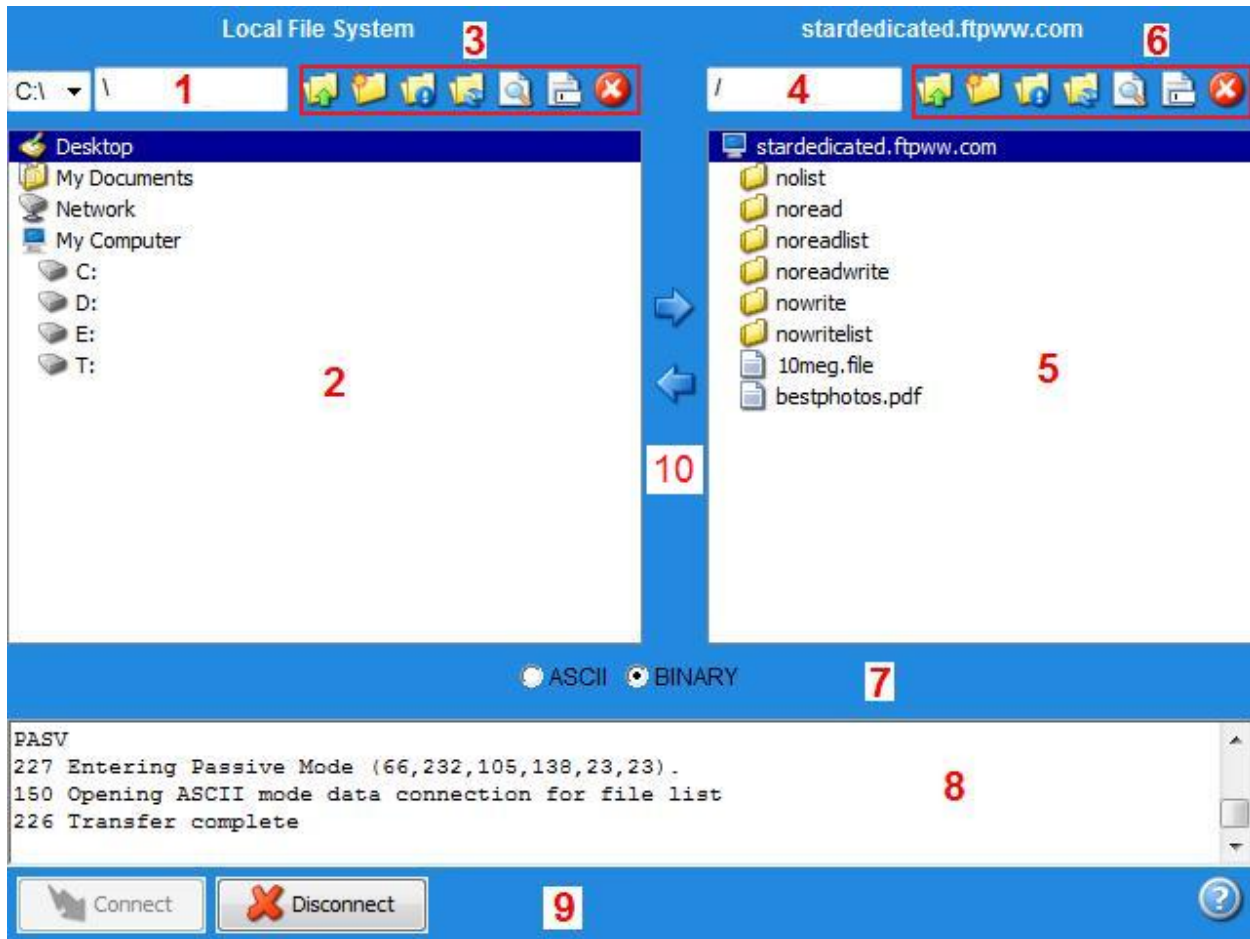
Local File System

stardedicated.ftpww.com

3

6

C:\ \ 1

/ 4

Desktop
My Documents
Network
My Computer
C:
D:
E:
T:

2

stardedicated.ftpww.com
nolist
noread
noreadlist
noreadwrite
nowrite
nowritelist
10meg.file
bestphotos.pdf

5

10

ASCII BINARY 7

PASV
227 Entering Passive Mode (66,232,105,138,23,23).
150 Opening ASCII mode data connection for file list
226 Transfer complete

8

Connect Disconnect 9